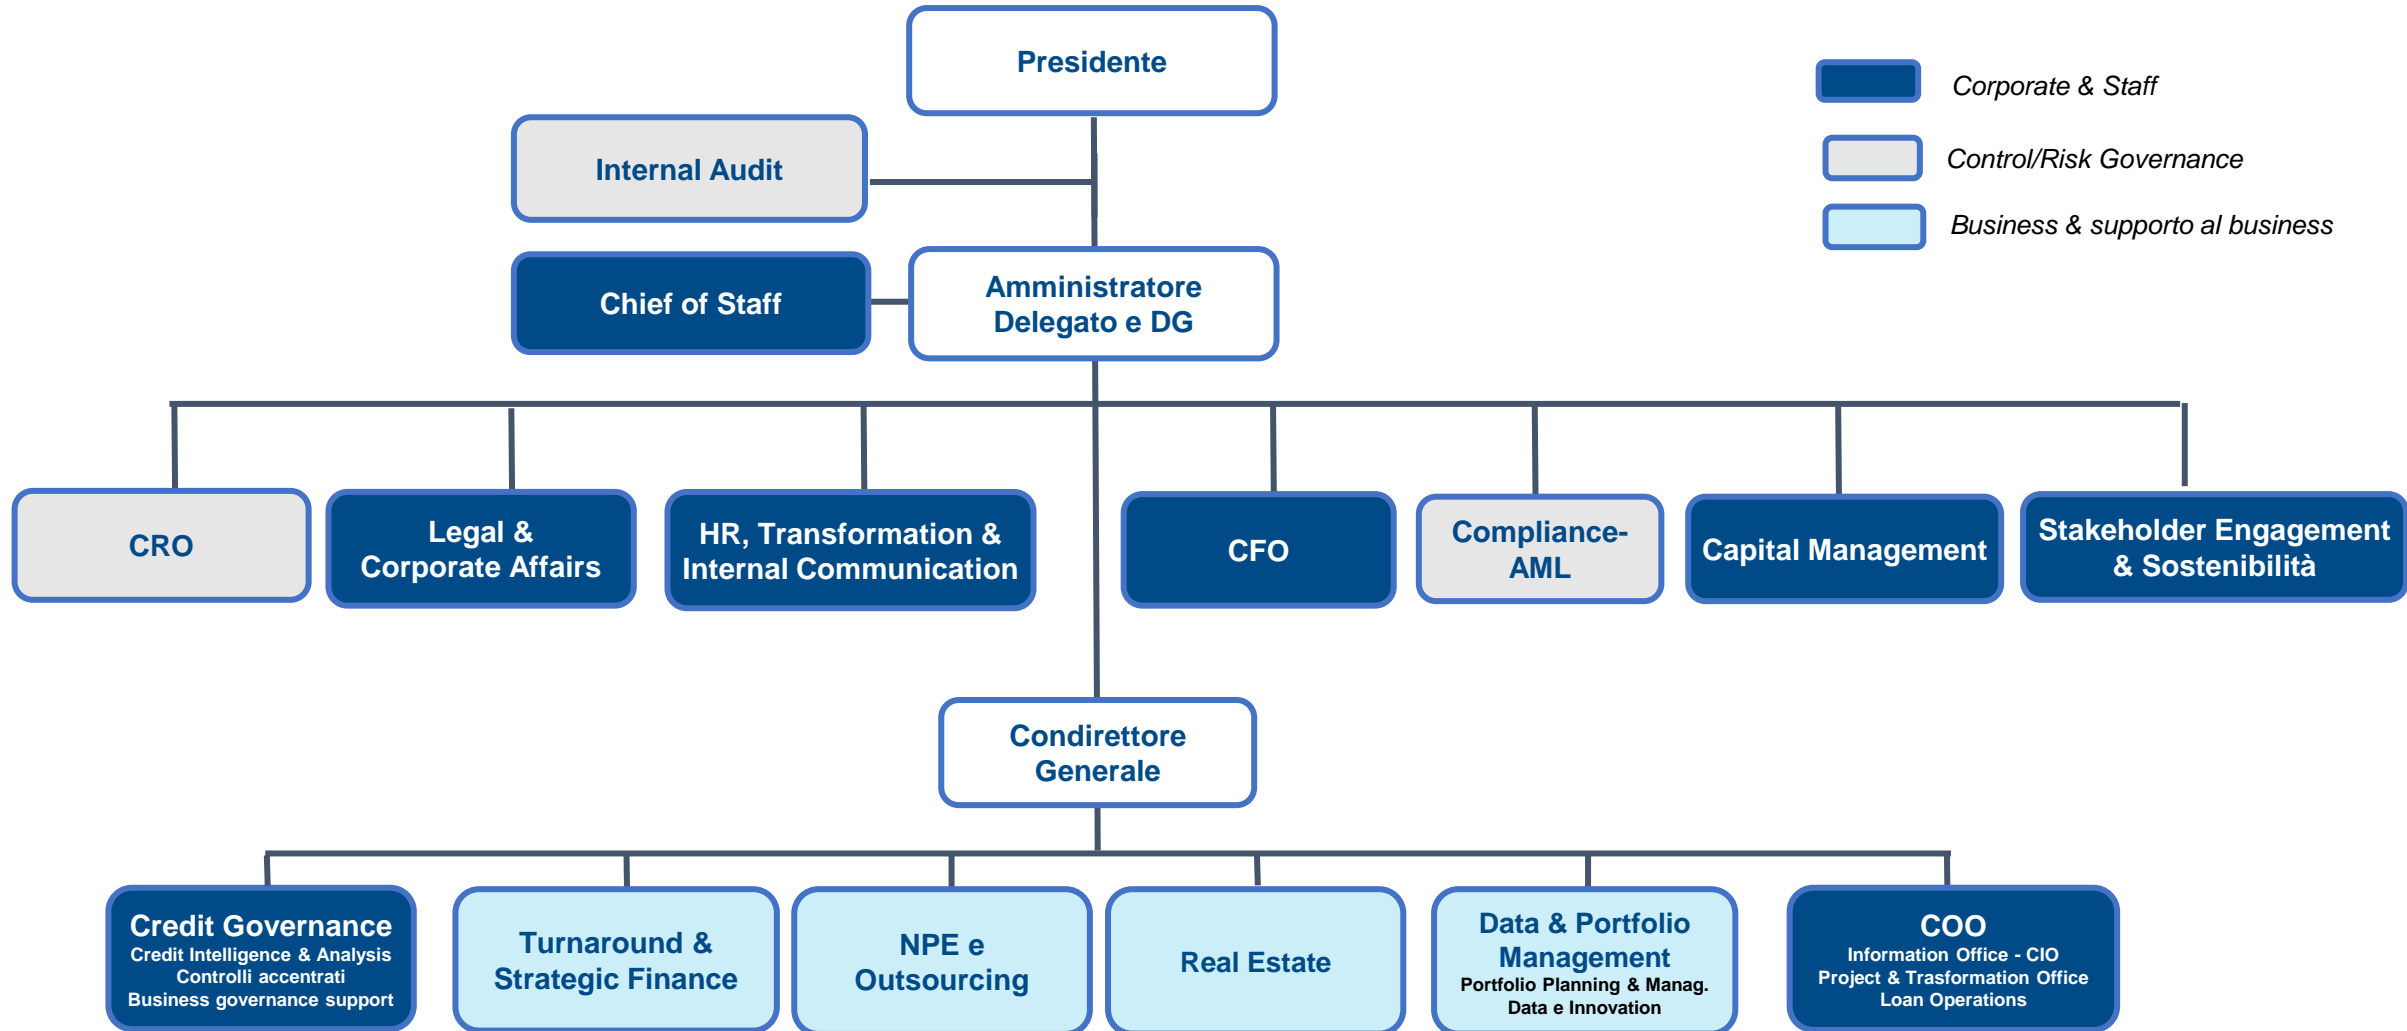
Presidente

Corporate & Staff

Control/Risk Governance

Business & supporto al business

Internal Audit

Chief of Staff

Amministratore Delegato e DG

CRO

Legal & Corporate Affairs

HR, Transformation & Internal Communication

CFO

Compliance-AML

Capital Management

Stakeholder Engagement & Sostenibilità

Condirettore Generale

Credit Governance
Credit Intelligence & Analysis
Controlli accentrati
Business governance support

Turnaround & Strategic Finance

NPE e Outsourcing

Real Estate

Data & Portfolio Management
Portfolio Planning & Manag.
Data e Innovation

COO
Information Office - CIO
Project & Trasformation Office
Loan Operations